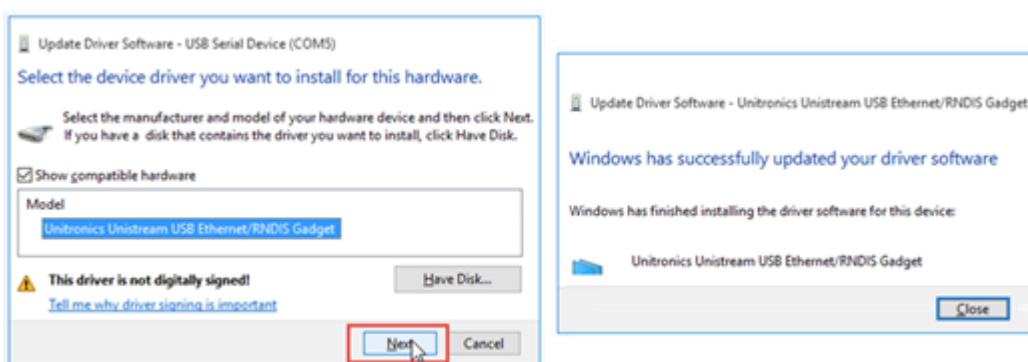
Update Driver Software - USB Serial Device (COM5)

Select the device driver you want to install for this hardware.

Select the manufacturer and model of your hardware device and then click Next. If you have a disk that contains the driver you want to install, click Have Disk.

Show compatible hardware

Model

Unitronics Unistream USB Ethernet/RNDIS Gadget

This driver is not digitally signed!

Tell me why driver signing is important

Have Disk...

Next

Cancel

Update Driver Software - Unitronics Unistream USB Ethernet/RNDIS Gadget

Windows has successfully updated your driver software

Windows has finished installing the driver software for this device:

Unitronics Unistream USB Ethernet/RNDIS Gadget

Close